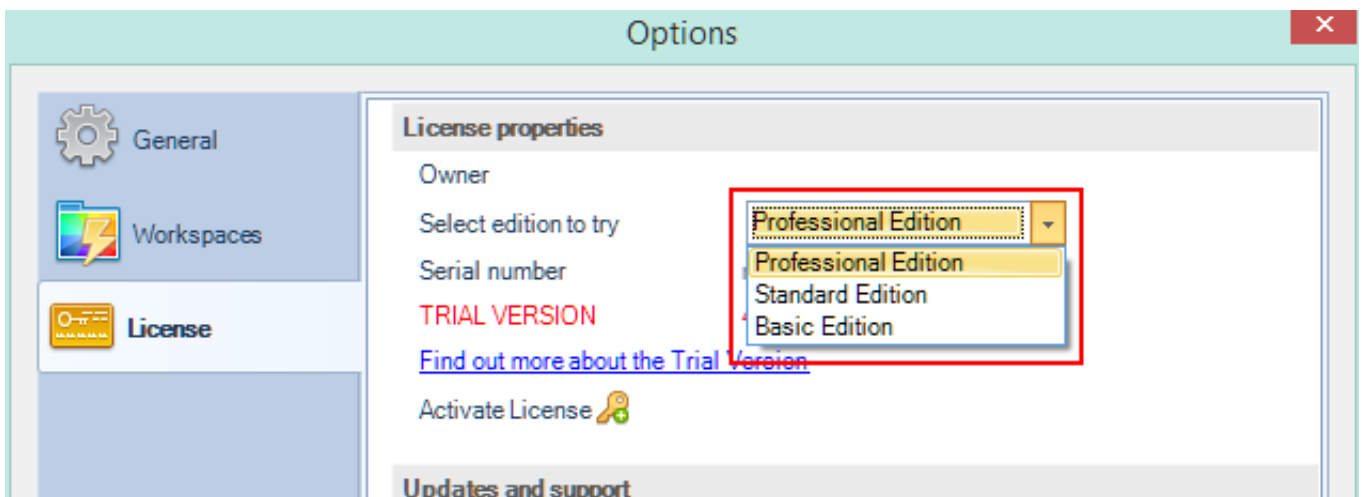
Options

General

Workspaces

License

License properties

Owner

Select edition to try

Professional Edition

Professional Edition
Standard Edition
Basic Edition

Serial number

TRIAL VERSION

Find out more about the Trial Version

Activate License

Updates and support